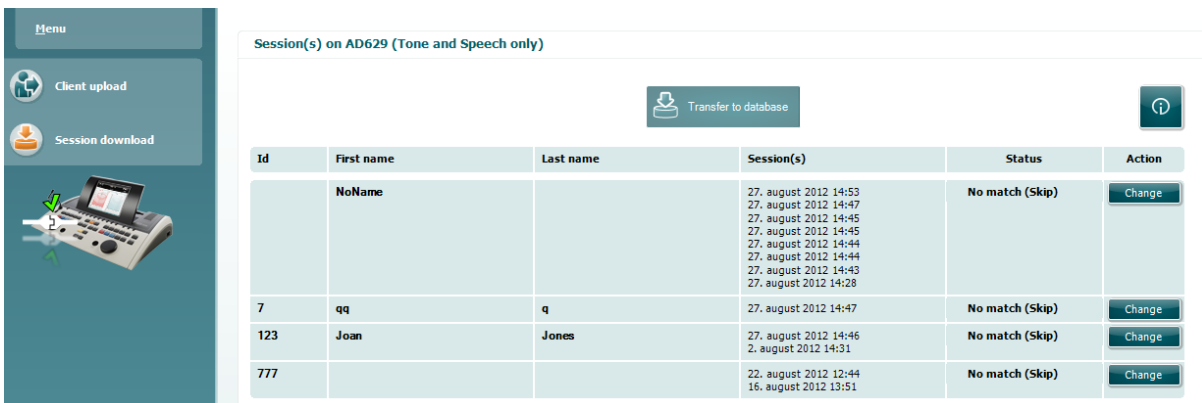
Menu

Client upload

Session download

Session(s) on AD629 (Tone and Speech only)

Transfer to database

| Id | First name | Last name | Session(s) | Status | Action |
|---|---|---|---|---|---|
| | NoName | | 27. august 2012 14:53 27. august 2012 14:47 27. august 2012 14:45 27. august 2012 14:45 27. august 2012 14:44 27. august 2012 14:44 27. august 2012 14:43 27. august 2012 14:28 | No match (Skip) | Change |
| 7 | qq | q | 27. august 2012 14:47 | No match (Skip) | Change |
| 123 | Joan | Jones | 27. august 2012 14:46 2. august 2012 14:31 | No match (Skip) | Change |
| 777 | | | 22. august 2012 12:44 16. august 2012 13:51 | No match (Skip) | Change |